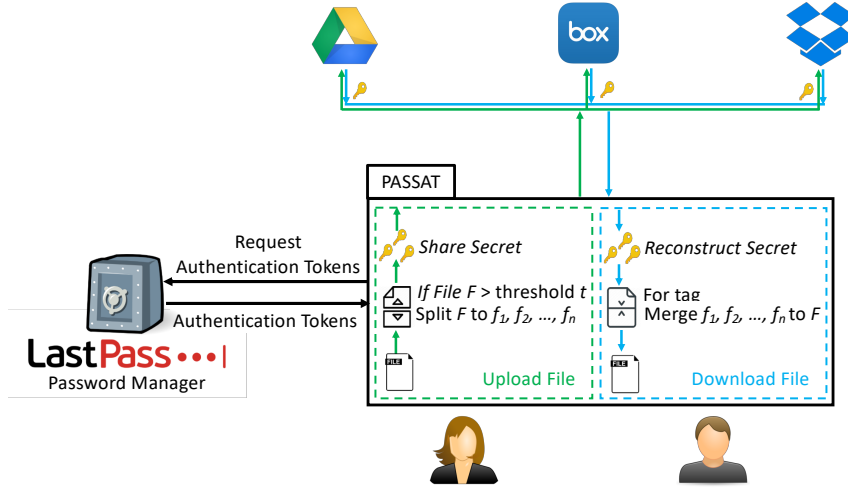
box

PASSAT

Request
Authentication Tokens

Authentication Tokens

LastPass•••|
Password Manager

Share Secret

If File $F$ > threshold $t$
Split $F$ to $f_1, f_2, \ldots, f_n$

FILE

Upload File

Reconstruct Secret

For tag
Merge $f_1, f_2, \ldots, f_n$ to $F$

FILE

Download File